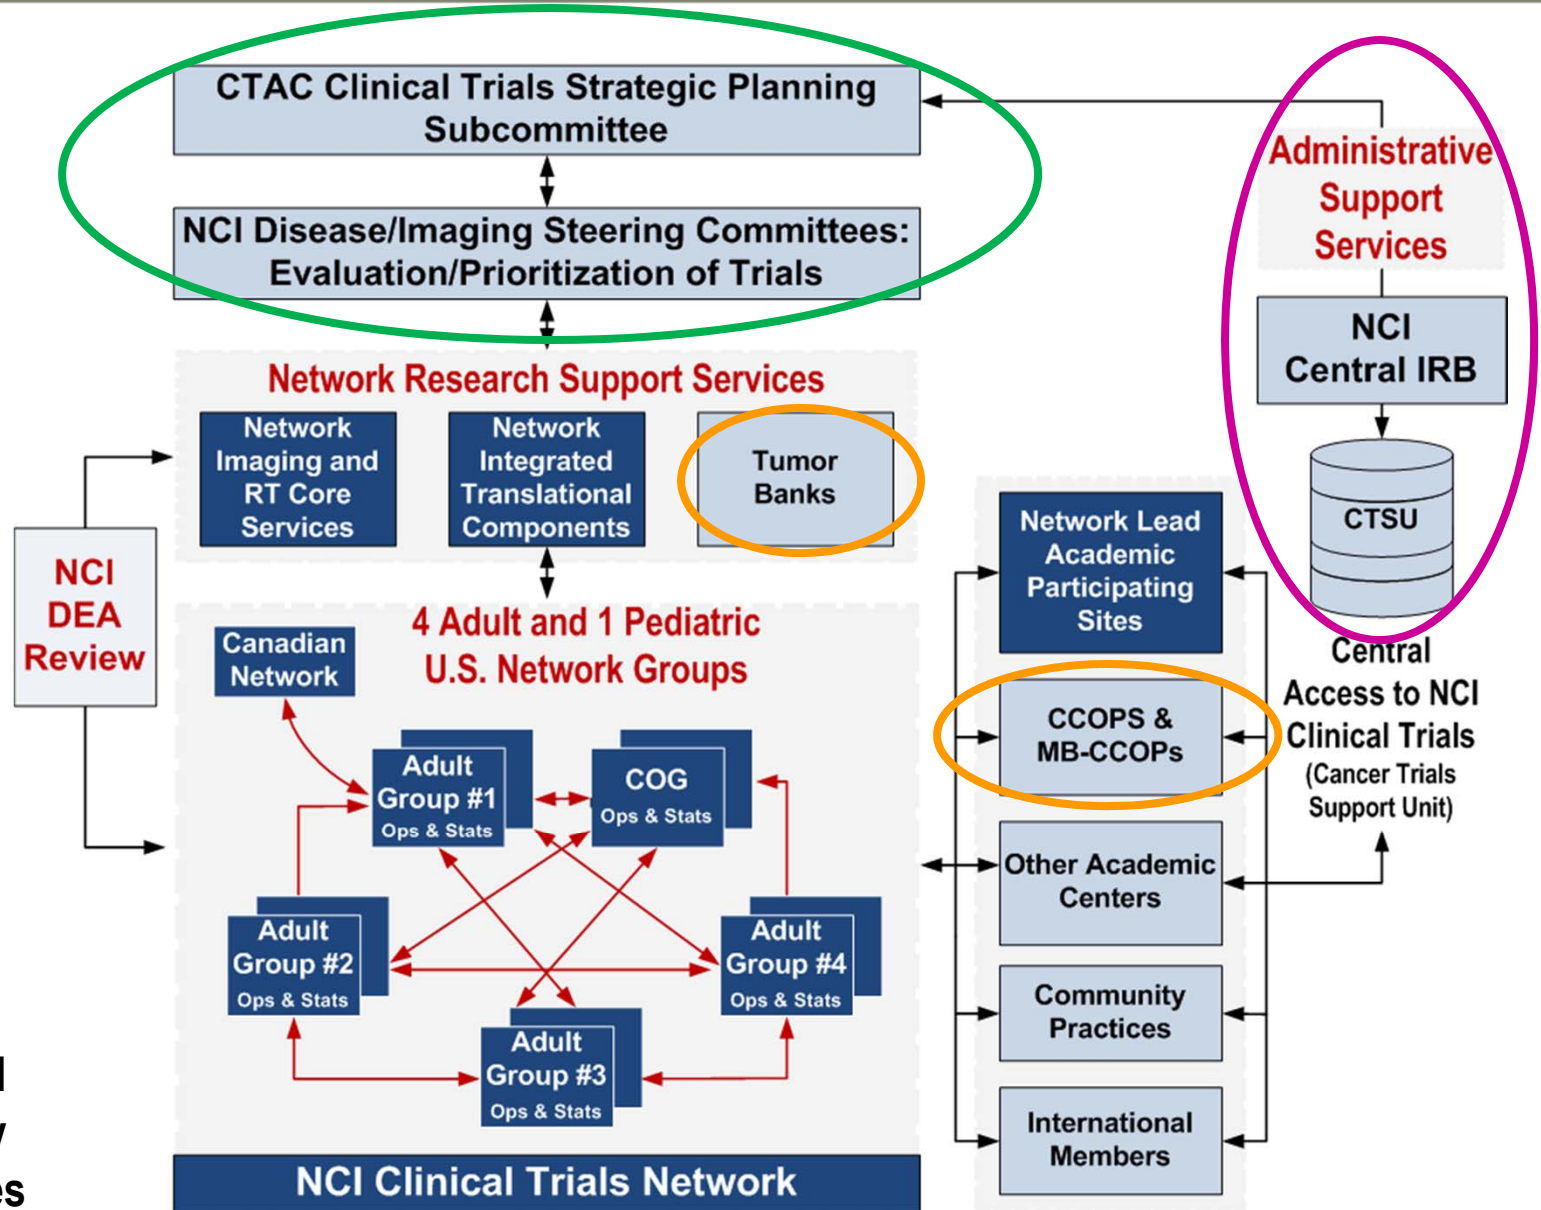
CTAC Clinical Trials Strategic Planning Subcommittee

NCI Disease/Imaging Steering Committees: Evaluation/Prioritization of Trials

Administrative Support Services

NCI Central IRB

CTSU

Central Access to NCI Clinical Trials (Cancer Trials Support Unit)

Network Research Support Services

Network Imaging and RT Core Services

Network Integrated Translational Components

Tumor Banks

NCI DEA Review

4 Adult and 1 Pediatric U.S. Network Groups

Canadian Network

Adult Group #1 Ops & Stats

COG Ops & Stats

Adult Group #2 Ops & Stats

Adult Group #4 Ops & Stats

Adult Group #3 Ops & Stats

Network Lead Academic Participating Sites

CCOPS & MB-CCOPs

Other Academic Centers

Community Practices

International Members

NCI Clinical Trials Network

l
y
es